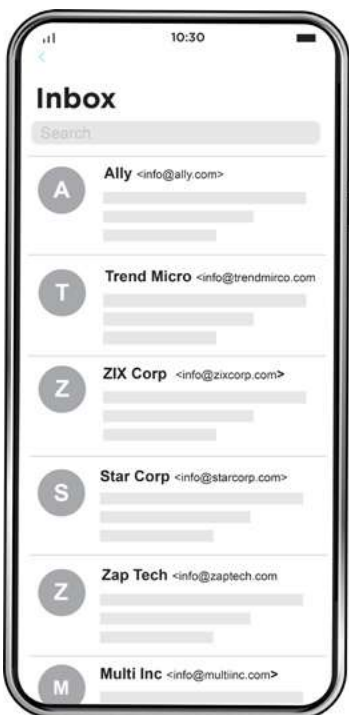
10:30

<

Inbox

Search

A
Ally <info@ally.com>

T
Trend Micro <info@trendmirco.com

Z
ZIX Corp <info@zixcorp.com>

S
Star Corp <info@starcorp.com>

Z
Zap Tech <info@zaptech.com

M
Multi Inc <info@multiinc.com>